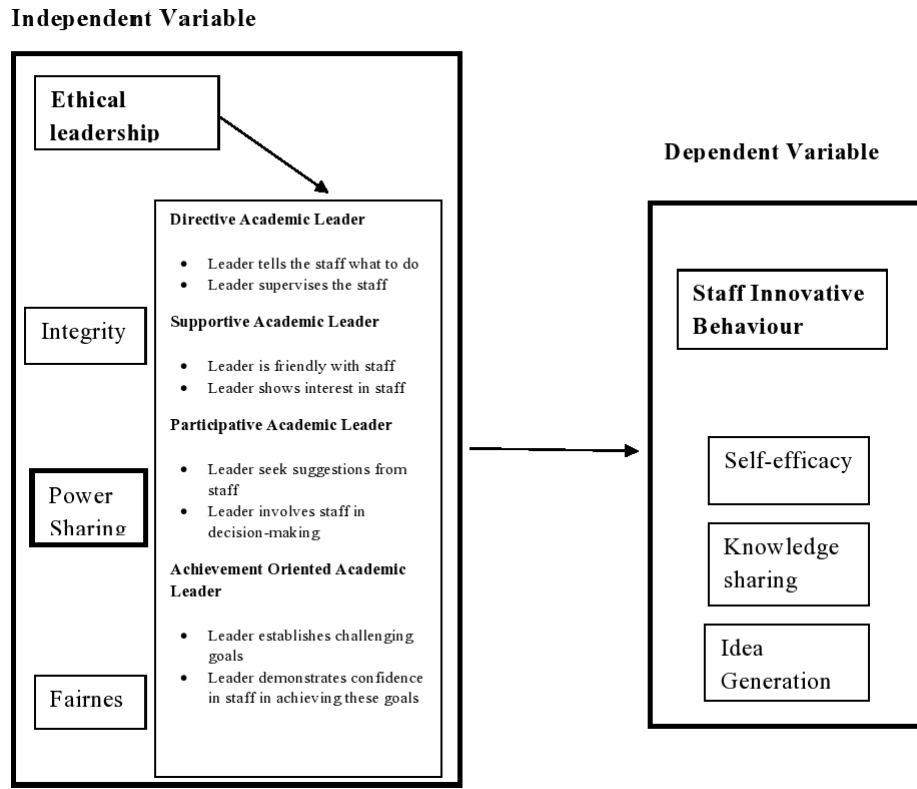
Independent Variable

Ethical leadership

Integrity

Power Sharing

Fairnes

Directive Academic Leader

- Leader tells the staff what to do
- Leader supervises the staff

Supportive Academic Leader

- Leader is friendly with staff
- Leader shows interest in staff

Participative Academic Leader

- Leader seek suggestions from staff
- Leader involves staff in decision-making

Achievement Oriented Academic Leader

- Leader establishes challenging goals
- Leader demonstrates confidence in staff in achieving these goals

Dependent Variable

Staff Innovative Behaviour

Self-efficacy

Knowledge sharing

Idea Generation